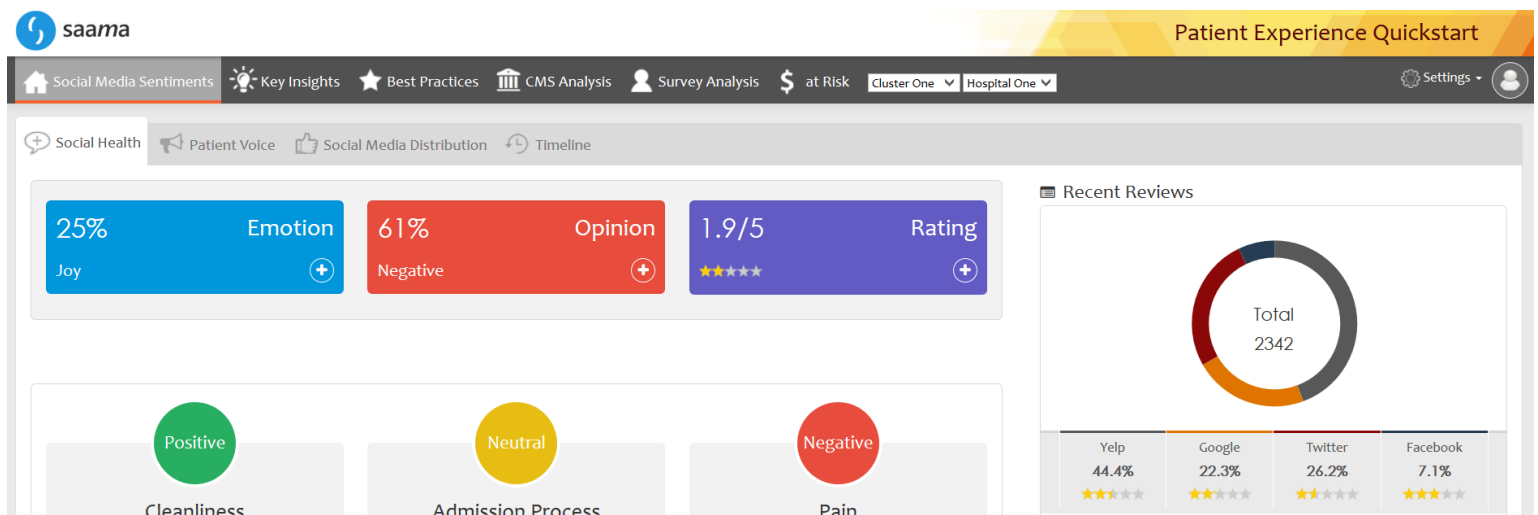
saama

Patient Experience Quickstart

Social Media Sentiments Key Insights Best Practices CMS Analysis Survey Analysis $ at Risk Cluster One Hospital One Settings

Social Health Patient Voice Social Media Distribution Timeline

25% Emotion
Joy

61% Opinion
Negative

1.9/5 Rating

Recent Reviews

Total
2342

| Yelp | Google | Twitter | Facebook |
|---|---|---|---|
| 44.4% | 22.3% | 26.2% | 7.1% |

Positive
Cleanliness

Neutral
Admission Process

Negative
Pain